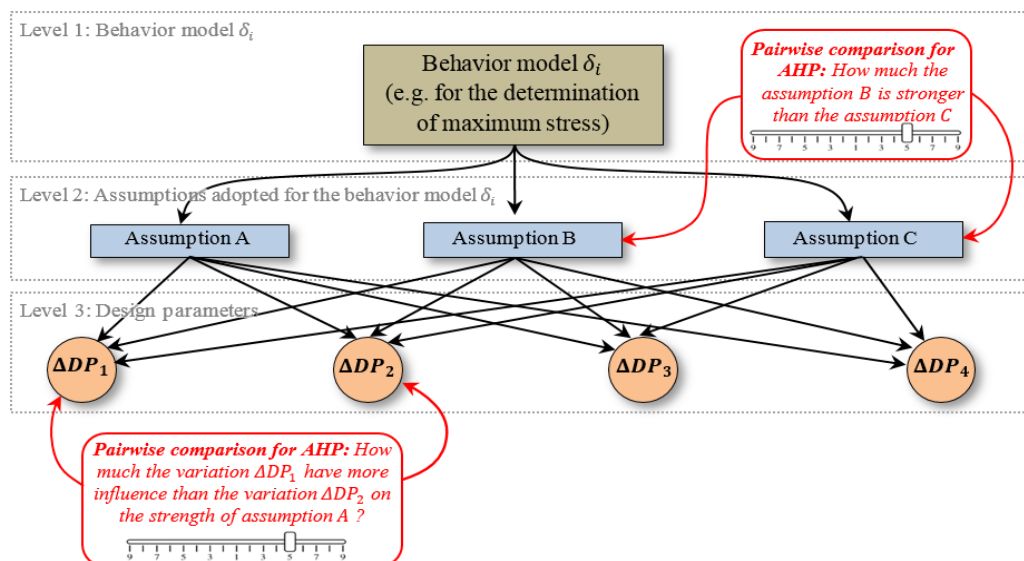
Level 1: Behavior model $\delta_i$

Behavior model $\delta_i$ (e.g. for the determination of maximum stress)

Pairwise comparison for AHP: How much the assumption B is stronger than the assumption C

9 7 5 3 1 1 3 5 7 9

Level 2: Assumptions adopted for the behavior model $\delta_i$

Assumption A

Assumption B

Assumption C

Level 3: Design parameters

$\Delta DP_1$

$\Delta DP_2$

$\Delta DP_3$

$\Delta DP_4$

Pairwise comparison for AHP: How much the variation $\Delta DP_1$ have more influence than the variation $\Delta DP_2$ on the strength of assumption A ?

9 7 5 3 1 1 3 5 7 9